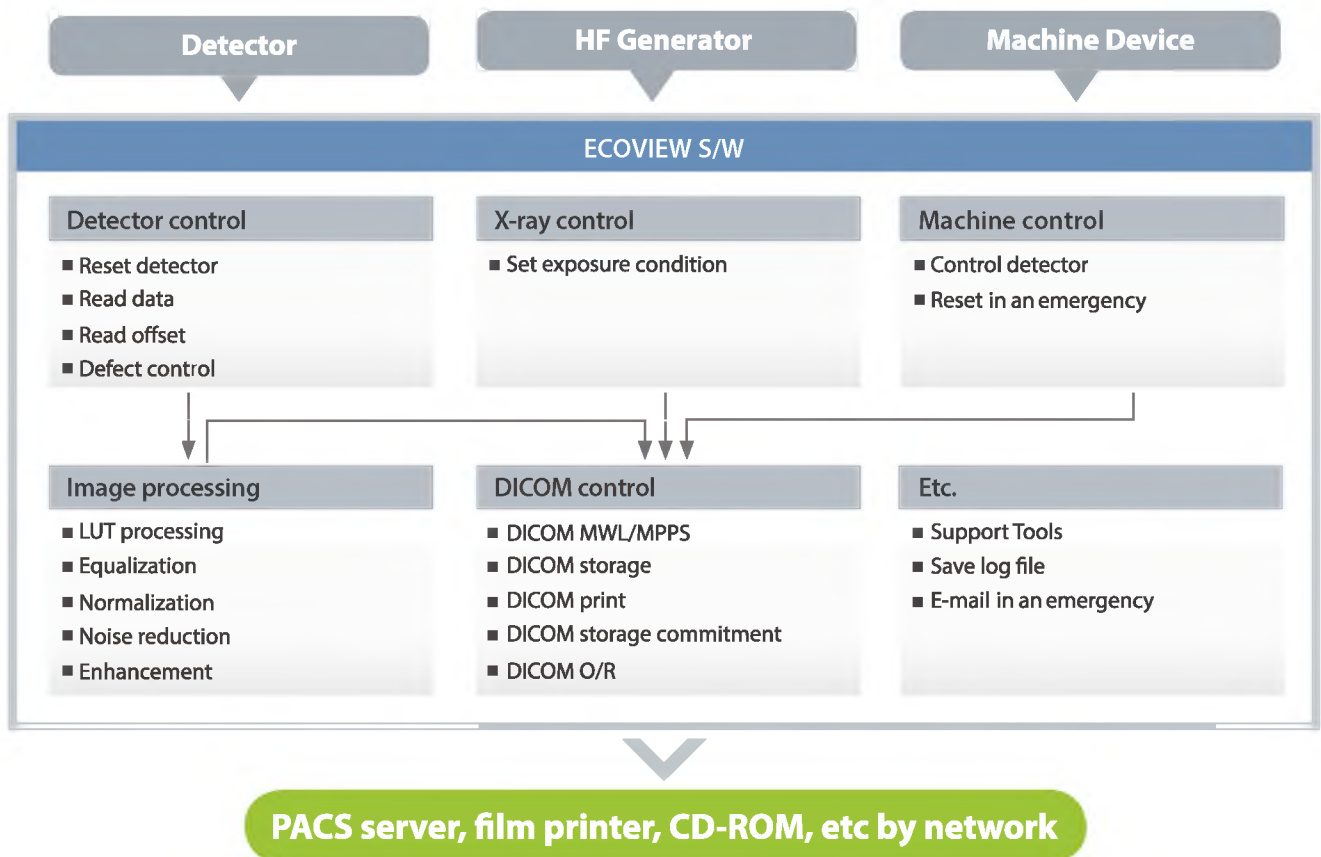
Detector

HF Generator

Machine Device

ECOVIEW S/W

Detector control
■ Reset detector
■ Read data
■ Read offset
■ Defect control

X-ray control
■ Set exposure condition

Machine control
■ Control detector
■ Reset in an emergency

Image processing
■ LUT processing
■ Equalization
■ Normalization
■ Noise reduction
■ Enhancement

DICOM control
■ DICOM MWL/MPPS
■ DICOM storage
■ DICOM print
■ DICOM storage commitment
■ DICOM O/R

Etc.
■ Support Tools
■ Save log file
■ E-mail in an emergency

PACS server, film printer, CD-ROM, etc by network